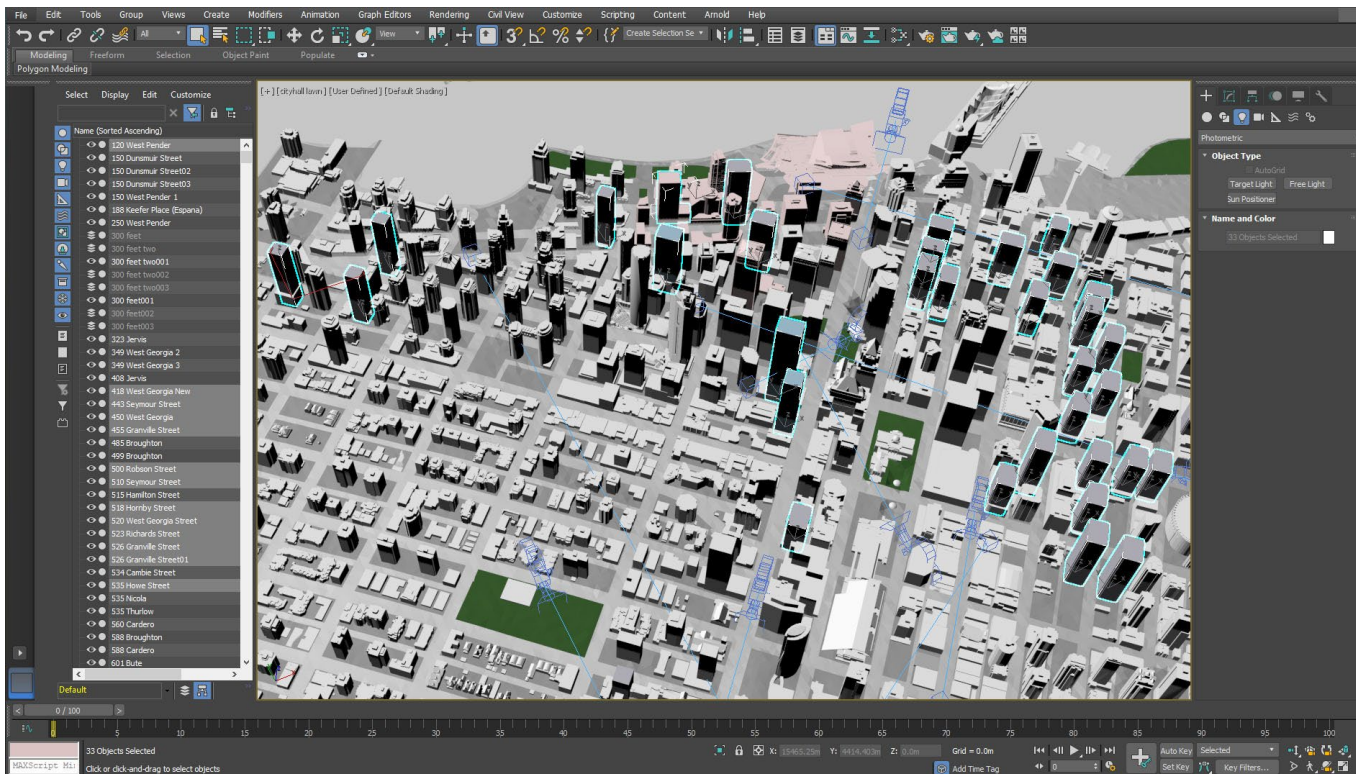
File Edit Tools Group Views Create Modifiers Animation Graph Editors Rendering Civil View Customize Scripting Content Arnold Help

All View Create Selection Se

Modeling Freeform Selection Object Paint Populate

Polygon Modeling

Select Display Edit Customize

Name (Sorted Ascending)
120 West Pender
150 Dunsmuir Street
150 Dunsmuir Street02
150 Dunsmuir Street03
150 West Pender 1
188 Keefer Place (Espana)
250 West Pender
300 feet
300 feet two
300 feet two001
300 feet two002
300 feet two003
300 feet001
300 feet002
300 feet003
323 Jervis
349 West Georgia 2
349 West Georgia 3
408 Jervis
418 West Georgia New
443 Seymour Street
450 West Georgia
455 Granville Street
485 Broughton
499 Broughton
500 Robson Street
510 Seymour Street
515 Hamilton Street
518 Hornby Street
520 West Georgia Street
523 Richards Street
526 Granville Street
526 Granville Street01
534 Cambie Street
535 Howe Street
535 Nicola
535 Thurlow
560 Cardero
588 Broughton
588 Cardero
601 Bute

Default

[+] [cityhall lawn] [User Defined] [Default Shading]

Photometric

Object Type
AutoGrid
Target Light Free Light
Sun Positioner

Name and Color
33 Objects Selected

0 / 100

0 5 10 15 20 25 30 35 40 45 50 55 60 65 70 75 80 85 90 95 100

MAXScript Mi:

33 Objects Selected

Click or click-and-drag to select objects

X: 15465.25m Y: 4414.403m Z: 0.0m Grid = 0.0m

Add Time Tag

Auto Key Selected

Set Key Key Filters...